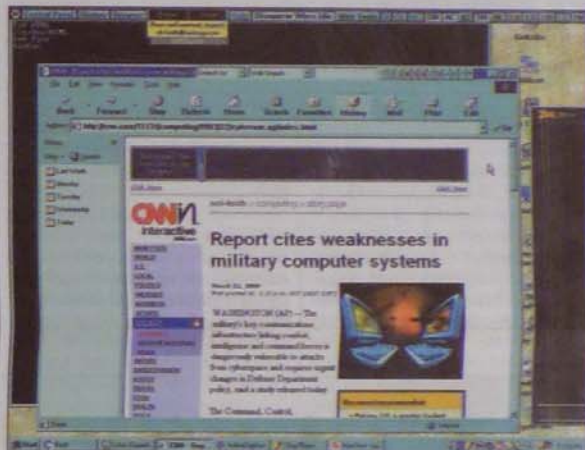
CNN interactive

Report cites weaknesses in military computer systems

WASHINGTON (AP) -- The military's key communications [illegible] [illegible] dangerously vulnerable to attacks from cyberspace and requires urgent changes in Defense Department policy, said a study released today.

The Command, Control,

Back Forward Stop Refresh Home Search Favorites History Mail Print Edit

Start